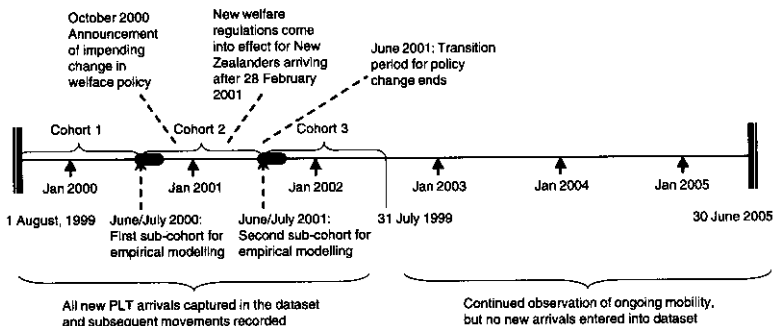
October 2000 Announcement of impending change in welface policy

New welfare regulations come into effect for New Zealanders arriving after 28 February 2001

June 2001: Transition period for policy change ends

Cohort 1

Cohort 2

Cohort 3

Jan 2000

Jan 2001

Jan 2002

Jan 2003

Jan 2004

Jan 2005

1 August, 1999

June/July 2000: First sub-cohort for empirical modelling

June/July 2001: Second sub-cohort for empirical modelling

31 July 1999

30 June 2005

All new PLT arrivals captured in the dataset and subsequent movements recorded

Continued observation of ongoing mobility, but no new arrivals entered into dataset